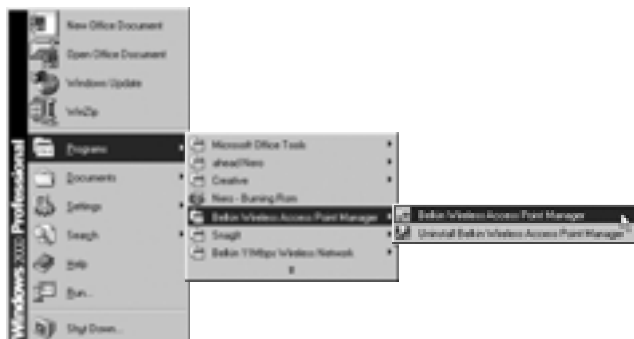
Windows 2000 Professional

New Office Document
Open Office Document
Windows Update
WinZip
Programs
Documents
Settings
Search
Help
Run...
Shut Down...

Microsoft Office Tools
ahead Nero
Creative
Nero - Burning Rom
Belkin Wireless Access Point Manager
Snagit
Belkin 11Mbps Wireless Network

Belkin Wireless Access Point Manager
Uninstall Belkin Wireless Access Point Manager